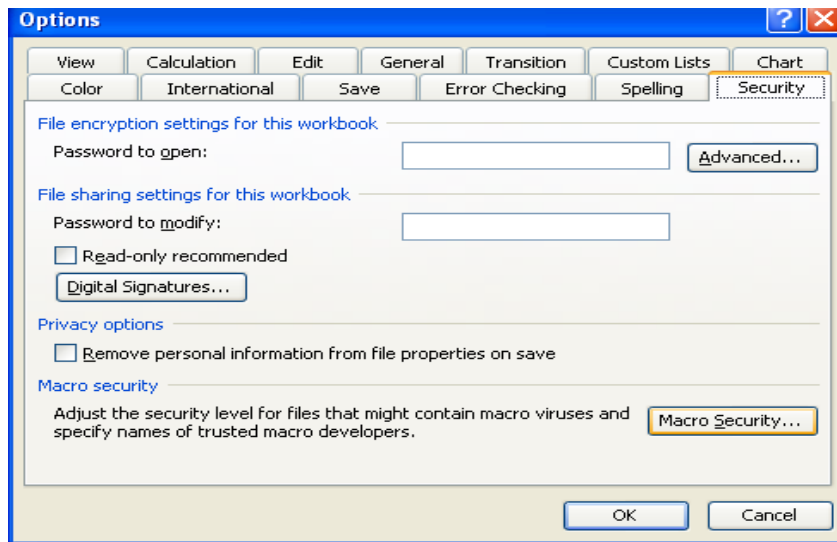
Options

?

View | Calculation | Edit | General | Transition | Custom Lists | Chart
Color | International | Save | Error Checking | Spelling | Security

File encryption settings for this workbook

Password to open:

Advanced...

File sharing settings for this workbook

Password to modify:

Read-only recommended

Digital Signatures...

Privacy options

Remove personal information from file properties on save

Macro security

Adjust the security level for files that might contain macro viruses and specify names of trusted macro developers.

Macro Security...

OK

Cancel